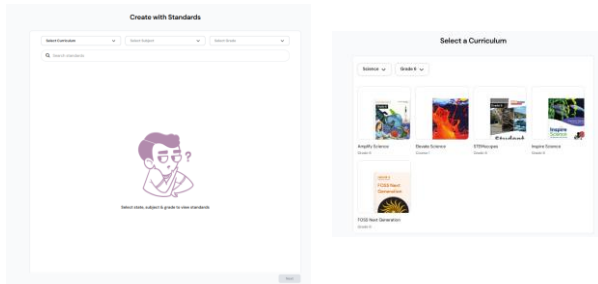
Create with Standards

Select Curriculum
Select Subject
Select Grade

Search standards

Select state, subject & grade to view standards

Next

Select a Curriculum

Science
Grade 6

Amplify Science
Grade 6

Elevate Science
Grade 6

STEMscopes
Grade 6

Inspire Science
Grade 6

FOSS Next Generation
Grade 6